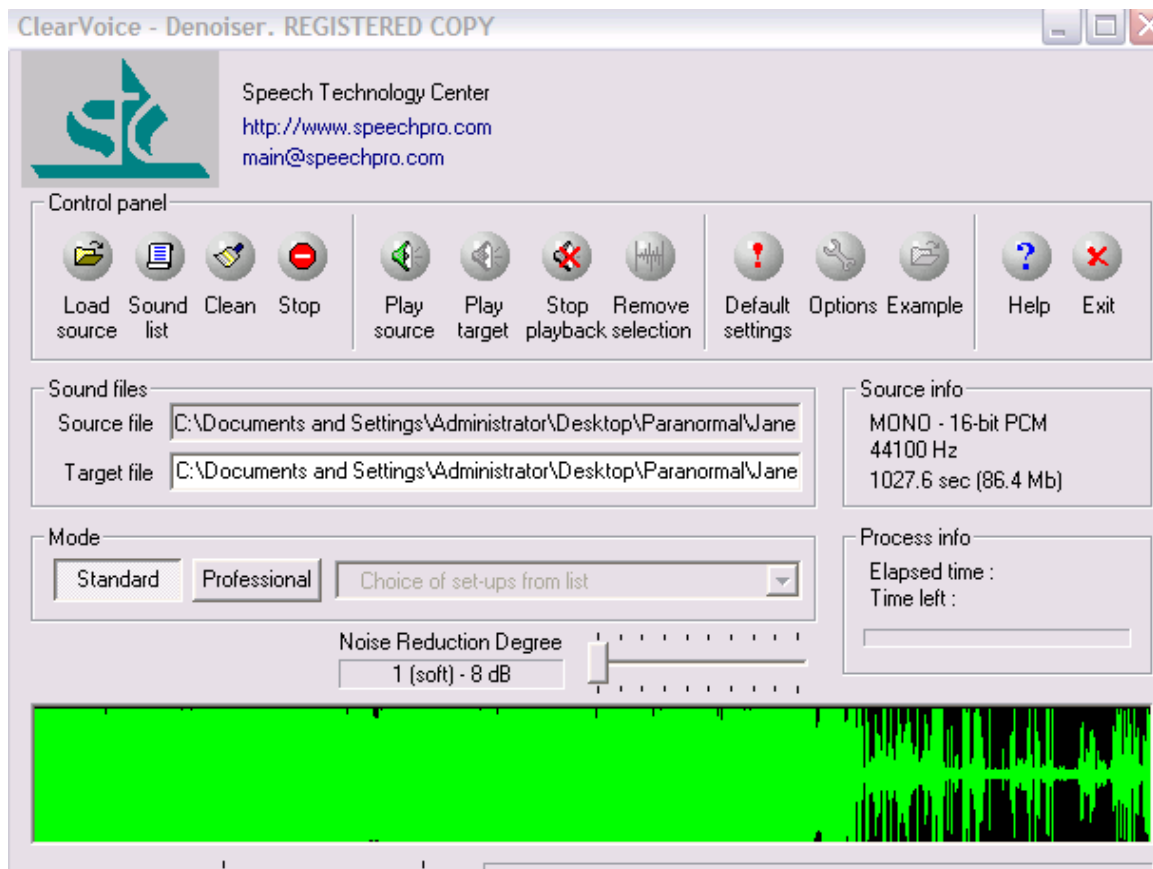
ClearVoice - Denoiser. REGISTERED COPY

stc

Speech Technology Center
http://www.speechpro.com
main@speechpro.com

Control panel

Load source
Sound list
Clean
Stop
Play source
Play target
Stop playback
Remove selection
Default settings
Options
Example
Help
Exit

Sound files
Source file C:\Documents and Settings\Administrator\Desktop\Paranormal\Jane
Target file C:\Documents and Settings\Administrator\Desktop\Paranormal\Jane

Source info
MONO - 16-bit PCM
44100 Hz
1027.6 sec (86.4 Mb)

Mode
Standard
Professional
Choice of set-ups from list

Process info
Elapsed time :
Time left :

Noise Reduction Degree
1 (soft) - 8 dB